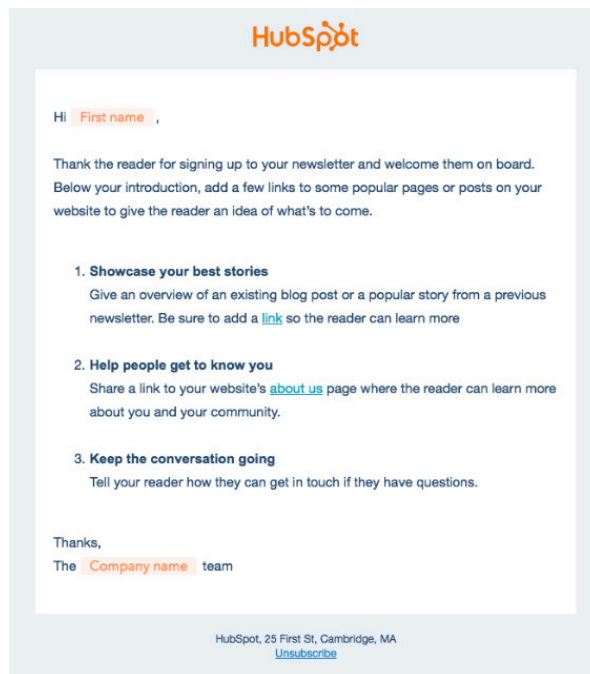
HubSpot

Hi First name ,

Thank the reader for signing up to your newsletter and welcome them on board. Below your introduction, add a few links to some popular pages or posts on your website to give the reader an idea of what's to come.

1. **Showcase your best stories**
Give an overview of an existing blog post or a popular story from a previous newsletter. Be sure to add a link so the reader can learn more

2. **Help people get to know you**
Share a link to your website's about us page where the reader can learn more about you and your community.

3. **Keep the conversation going**
Tell your reader how they can get in touch if they have questions.

Thanks,
The Company name team

HubSpot, 25 First St, Cambridge, MA
Unsubscribe